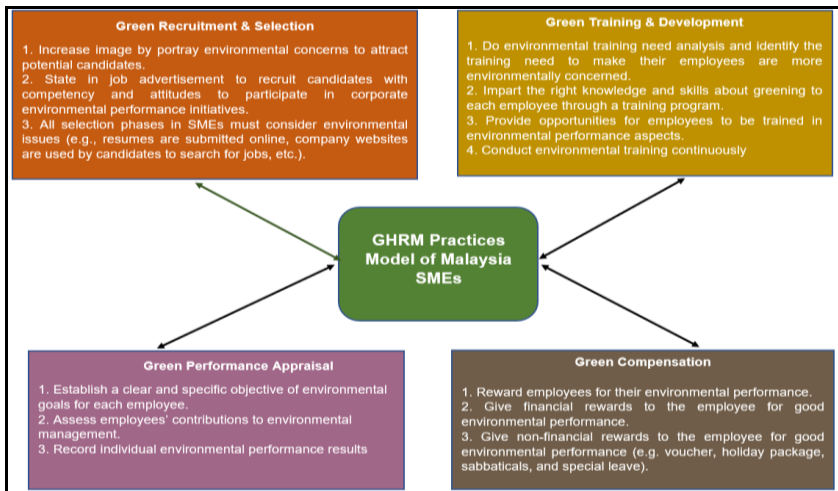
Green Recruitment & Selection

1. Increase image by portray environmental concerns to attract potential candidates.
2. State in job advertisement to recruit candidates with competency and attitudes to participate in corporate environmental performance initiatives.
3. All selection phases in SMEs must consider environmental issues (e.g., resumes are submitted online, company websites are used by candidates to search for jobs, etc.).

Green Training & Development

1. Do environmental training need analysis and identify the training need to make their employees are more environmentally concerned.
2. Impart the right knowledge and skills about greening to each employee through a training program.
3. Provide opportunities for employees to be trained in environmental performance aspects.
4. Conduct environmental training continuously

GHRM Practices Model of Malaysia SMEs

Green Performance Appraisal

1. Establish a clear and specific objective of environmental goals for each employee.
2. Assess employees' contributions to environmental management.
3. Record individual environmental performance results

Green Compensation

1. Reward employees for their environmental performance.
2. Give financial rewards to the employee for good environmental performance.
3. Give non-financial rewards to the employee for good environmental performance (e.g. voucher, holiday package, sabbaticals, and special leave).